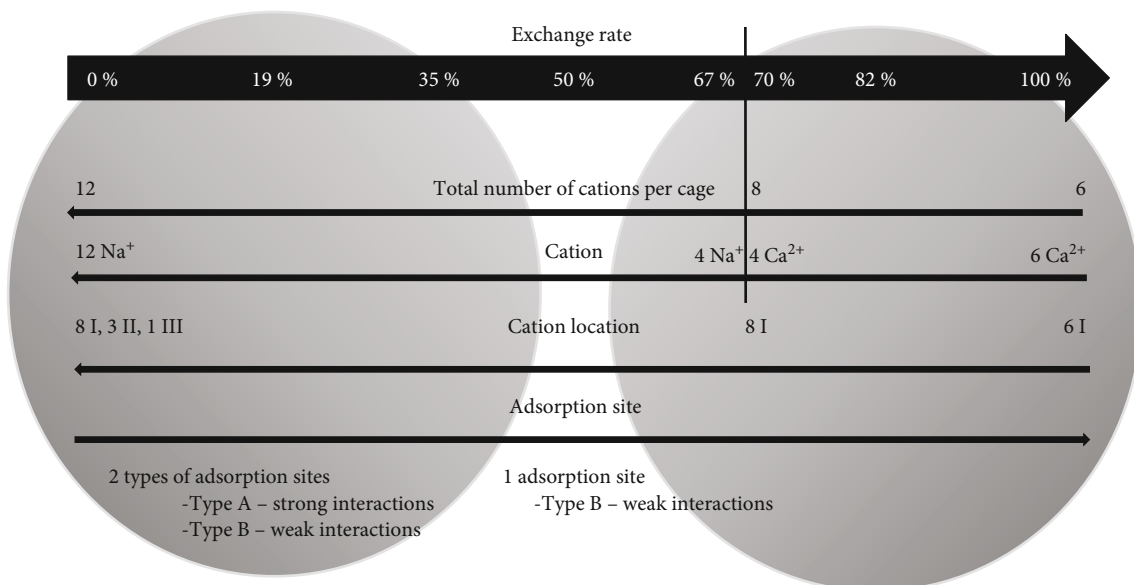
Exchange rate

0 % 19 % 35 % 50 % 67 % 70 % 82 % 100 %

12 Total number of cations per cage 8 6

12 $Na^+$ Cation 4 $Na^+$ 4 $Ca^{2+}$ 6 $Ca^{2+}$

8 I, 3 II, 1 III Cation location 8 I 6 I

Adsorption site

2 types of adsorption sites
-Type A – strong interactions
-Type B – weak interactions

1 adsorption site
-Type B – weak interactions